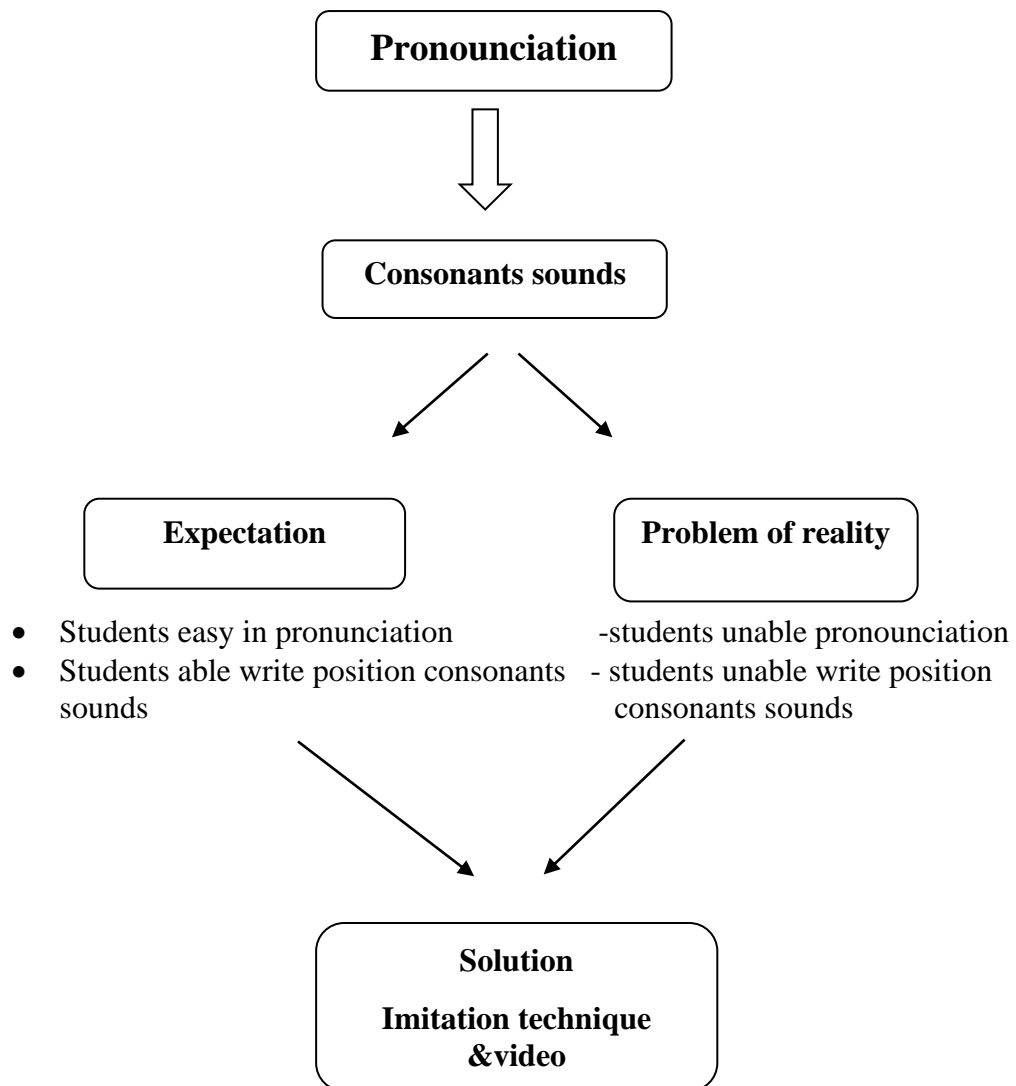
Pronounciation

Consonants sounds

Expectation

Problem of reality

- Students easy in pronunciation
- Students able write position consonants sounds

-students unable pronounciation
- students unable write position consonants sounds

Solution

Imitation technique &video